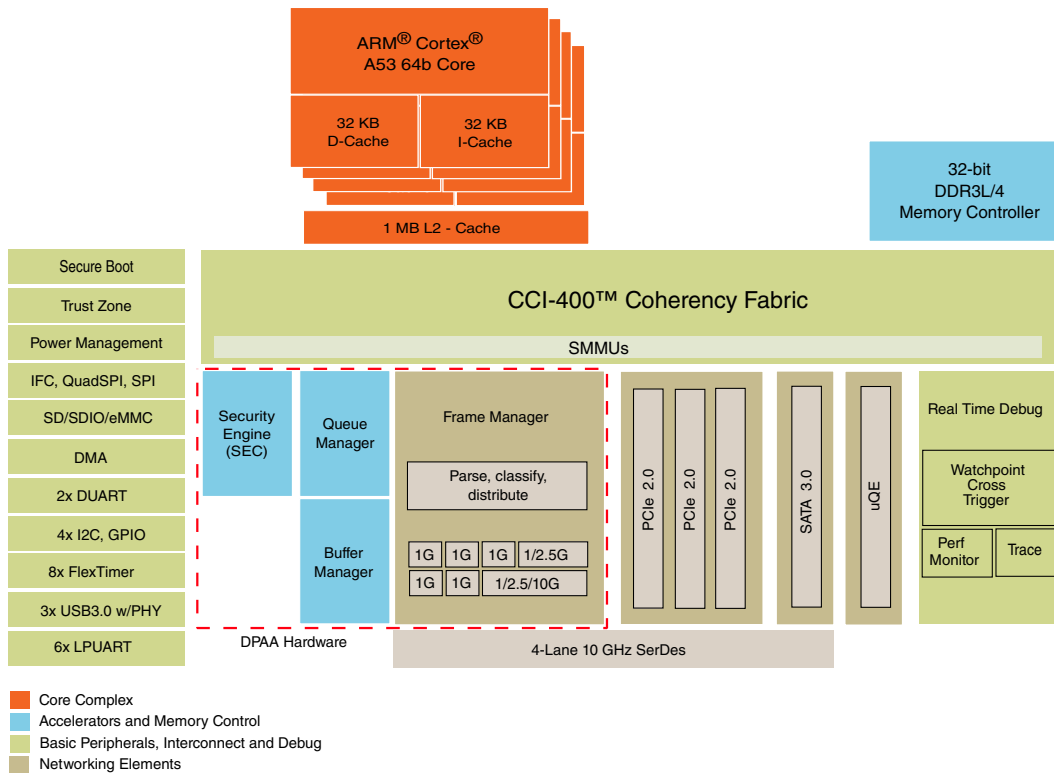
ARM® Cortex®
A53 64b Core

32 KB
D-Cache

32 KB
I-Cache

1 MB L2 - Cache

32-bit
DDR3L/4
Memory Controller

Secure Boot

Trust Zone

Power Management

IFC, QuadSPI, SPI

SD/SDIO/eMMC

DMA

2x DUART

4x I2C, GPIO

8x FlexTimer

3x USB3.0 w/PHY

6x LPUART

CCI-400™ Coherency Fabric

SMMUs

Security Engine (SEC)

Queue Manager

Buffer Manager

Frame Manager

Parse, classify, distribute

| 1G | 1G | 1G | 1/2.5G |
|---|---|---|---|
| 1G | 1G | 1/2.5/10G | |

DPAA Hardware

PCIe 2.0

PCIe 2.0

PCIe 2.0

SATA 3.0

uQE

Real Time Debug

Watchpoint Cross Trigger

Perf Monitor

Trace

4-Lane 10 GHz SerDes

Core Complex

Accelerators and Memory Control

Basic Peripherals, Interconnect and Debug

Networking Elements